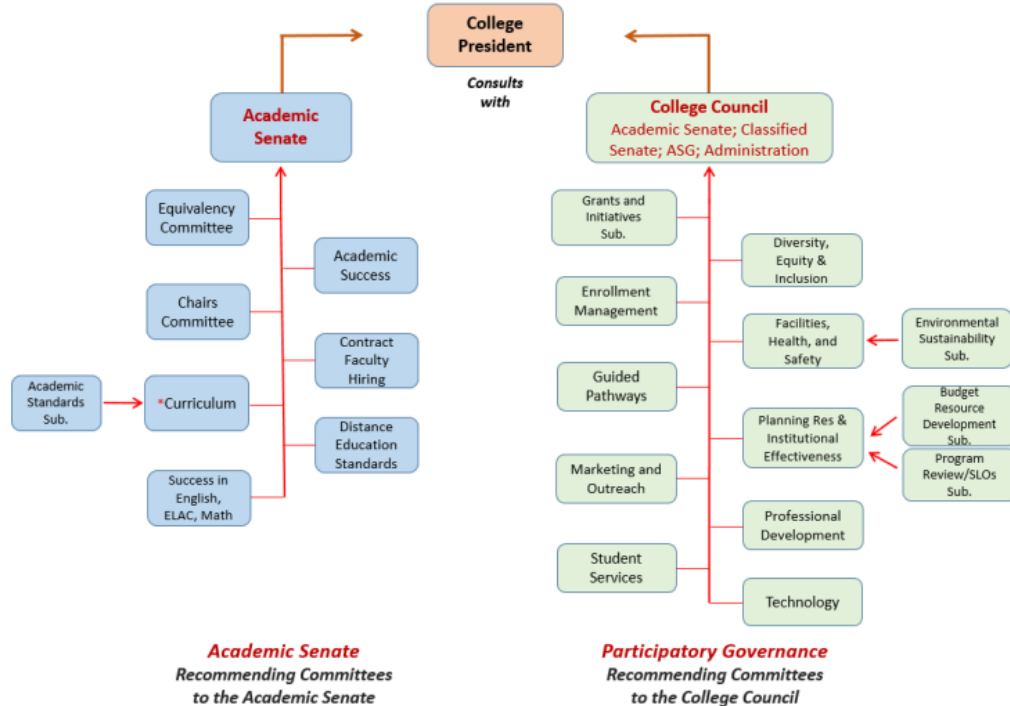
College President

Consults with

Academic Senate

College Council
Academic Senate; Classified Senate; ASG; Administration

Equivalency Committee

Academic Success

Chairs Committee

Contract Faculty Hiring

Academic Standards Sub.

*Curriculum

Distance Education Standards

Success in English, ELAC, Math

Grants and Initiatives Sub.

Diversity, Equity & Inclusion

Enrollment Management

Facilities, Health, and Safety

Environmental Sustainability Sub.

Guided Pathways

Planning Res & Institutional Effectiveness

Budget Resource Development Sub.

Program Review/SLOs Sub.

Marketing and Outreach

Professional Development

Student Services

Technology

Academic Senate
Recommending Committees to the Academic Senate

Participatory Governance
Recommending Committees to the College Council